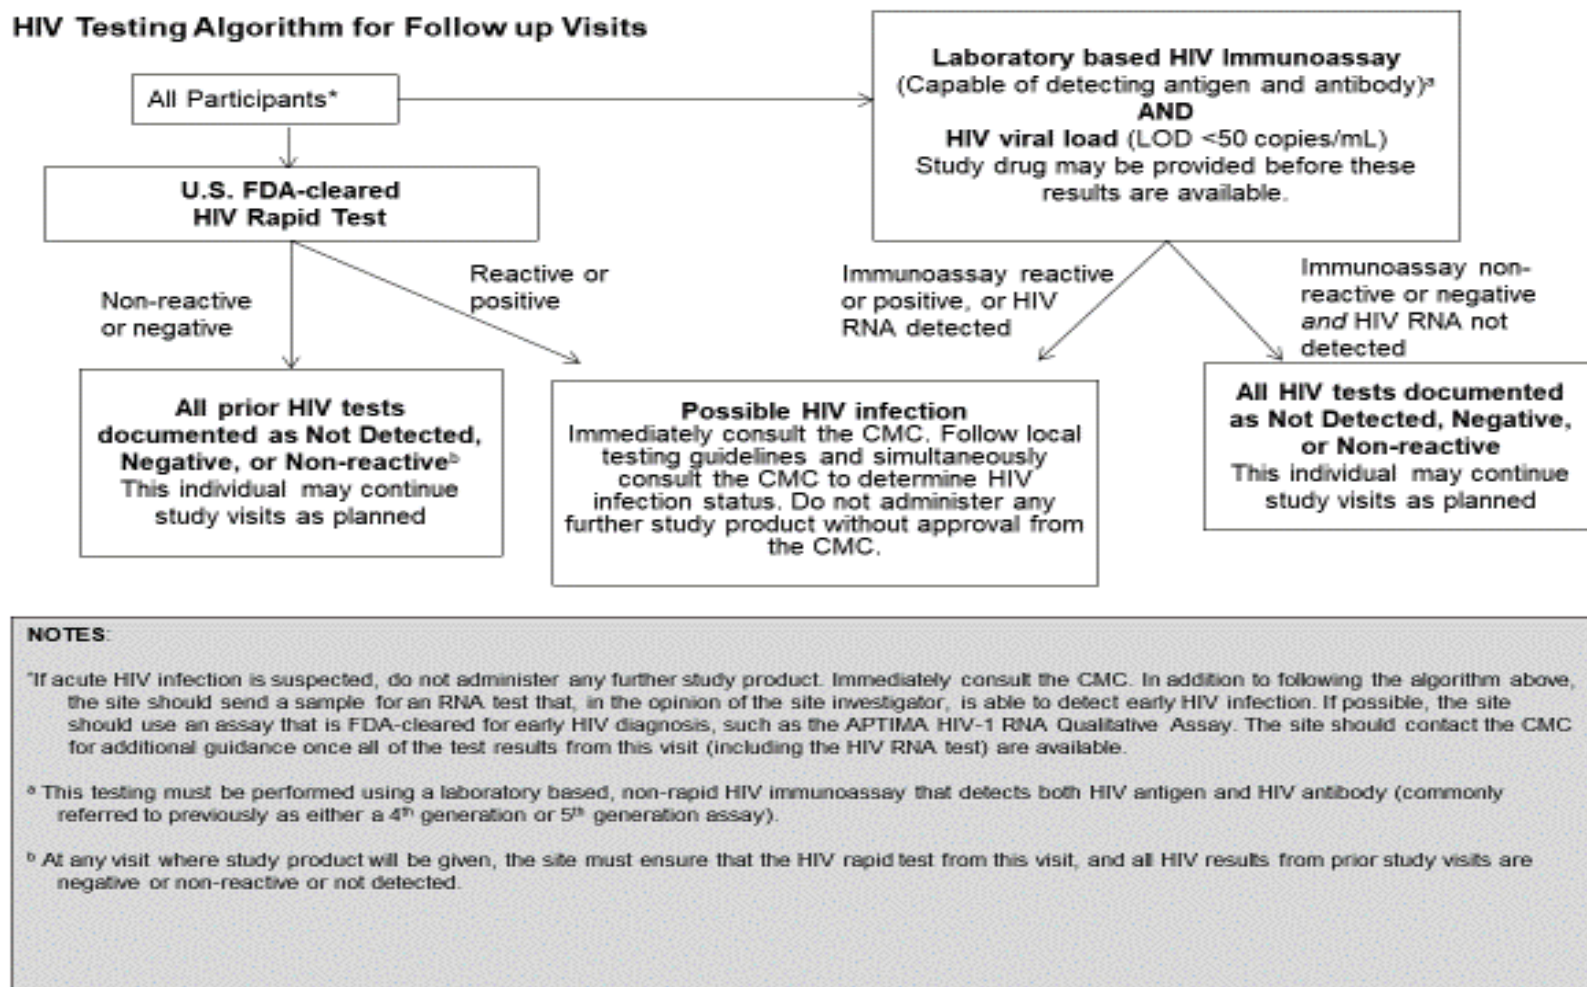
HIV Testing Algorithm for Follow up Visits

All Participants*

U.S. FDA-cleared HIV Rapid Test

Laboratory based HIV Immunoassay (Capable of detecting antigen and antibody)$^a$ AND HIV viral load (LOD <50 copies/mL) Study drug may be provided before these results are available.

Non-reactive or negative

Reactive or positive

Immunoassay reactive or positive, or HIV RNA detected

Immunoassay non-reactive or negative and HIV RNA not detected

All prior HIV tests documented as Not Detected, Negative, or Non-reactive$^b$ This individual may continue study visits as planned

Possible HIV infection Immediately consult the CMC. Follow local testing guidelines and simultaneously consult the CMC to determine HIV infection status. Do not administer any further study product without approval from the CMC.

All HIV tests documented as Not Detected, Negative, or Non-reactive This individual may continue study visits as planned

NOTES:

*If acute HIV infection is suspected, do not administer any further study product. Immediately consult the CMC. In addition to following the algorithm above, the site should send a sample for an RNA test that, in the opinion of the site investigator, is able to detect early HIV infection. If possible, the site should use an assay that is FDA-cleared for early HIV diagnosis, such as the APTIMA HIV-1 RNA Qualitative Assay. The site should contact the CMC for additional guidance once all of the test results from this visit (including the HIV RNA test) are available.

$^a$ This testing must be performed using a laboratory based, non-rapid HIV immunoassay that detects both HIV antigen and HIV antibody (commonly referred to previously as either a 4$^{th}$ generation or 5$^{th}$ generation assay).

$^b$ At any visit where study product will be given, the site must ensure that the HIV rapid test from this visit, and all HIV results from prior study visits are negative or non-reactive or not detected.